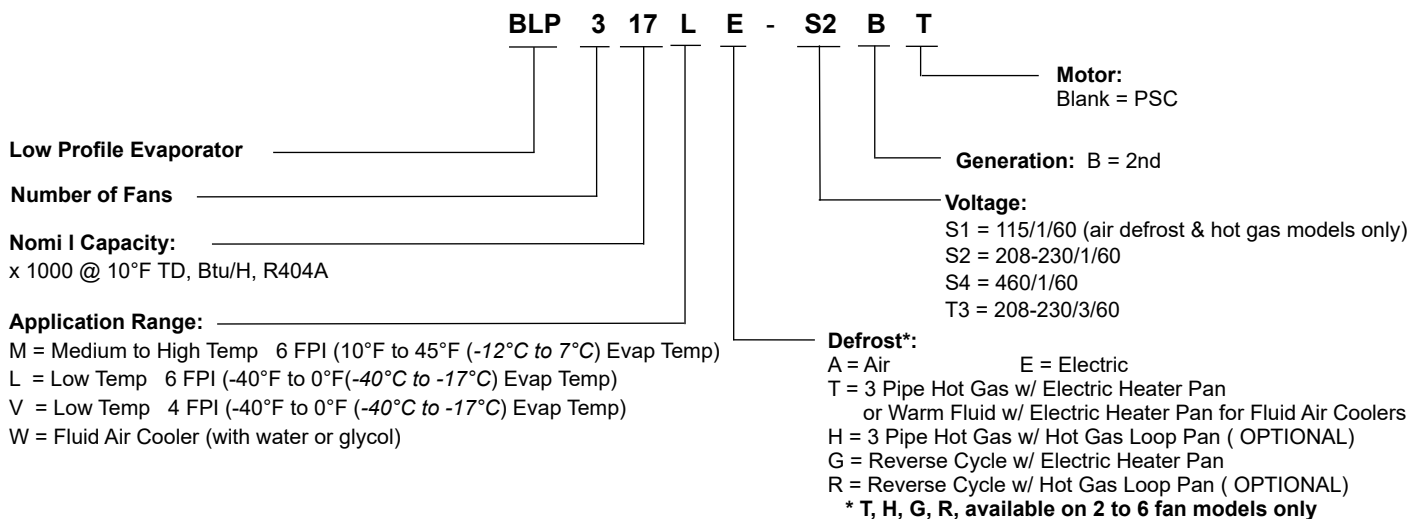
BLP 3 17 L E - S2 B T

Motor:
Blank = PSC

Low Profile Evaporator

Generation: B = 2nd

Number of Fans

Voltage:
S1 = 115/1/60 (air defrost & hot gas models only)
S2 = 208-230/1/60
S4 = 460/1/60
T3 = 208-230/3/60

Nomi l Capacity:
x 1000 @ 10°F TD, Btu/H, R404A

Application Range:
M = Medium to High Temp 6 FPI (10°F to 45°F (-12°C to 7°C) Evap Temp)
L = Low Temp 6 FPI (-40°F to 0°F(-40°C to -17°C) Evap Temp)
V = Low Temp 4 FPI (-40°F to 0°F (-40°C to -17°C) Evap Temp)
W = Fluid Air Cooler (with water or glycol)

Defrost*:
A = Air E = Electric
T = 3 Pipe Hot Gas w/ Electric Heater Pan or Warm Fluid w/ Electric Heater Pan for Fluid Air Coolers
H = 3 Pipe Hot Gas w/ Hot Gas Loop Pan ( OPTIONAL)
G = Reverse Cycle w/ Electric Heater Pan
R = Reverse Cycle w/ Hot Gas Loop Pan ( OPTIONAL)
* T, H, G, R, available on 2 to 6 fan models only